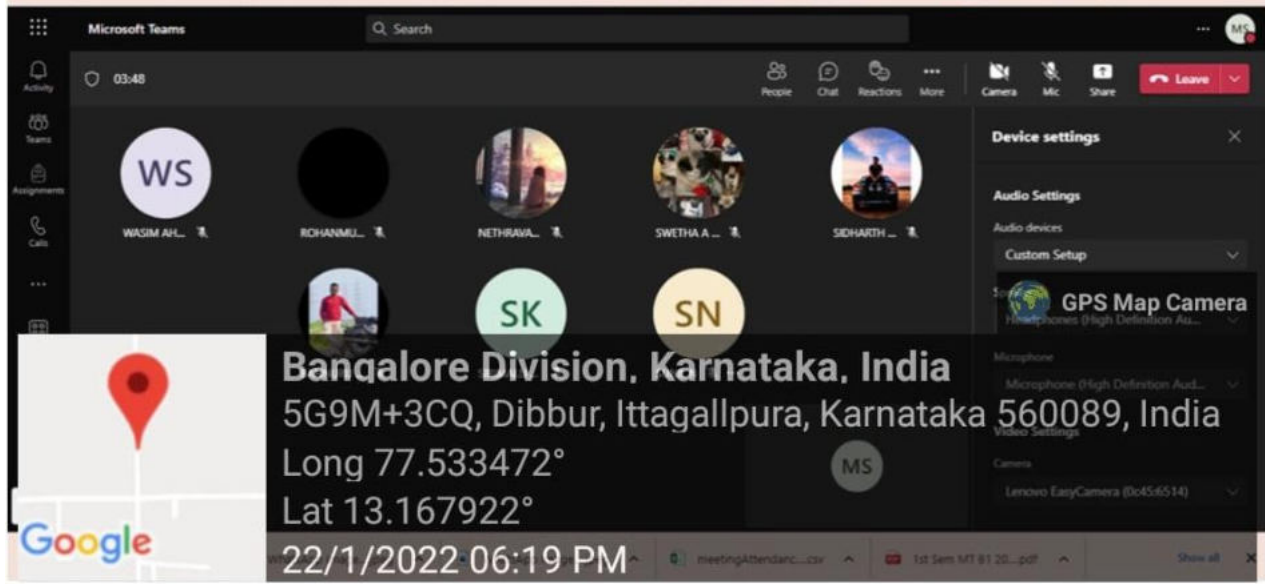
Microsoft Teams
Search
MS
Activity
Teams
Assignments
Calls
03:48
People
Chat
Reactions
More
Camera
Mic
Share
Leave
Device settings
Audio Settings
Audio devices
Custom Setup
Headphones (High Definition Au...
Microphone
Microphone (High Definition Aud...
Video Settings
Camera
Lenovo EasyCamera (0c45:6514)
WS
WASIM AH...
ROHANMU...
NETHRAVA...
SWETHA A ...
SIDHARTH ...
SK
SN
MS
GPS Map Camera
Bangalore Division, Karnataka, India
5G9M+3CQ, Dibbur, Ittagallpura, Karnataka 560089, India
Long 77.533472°
Lat 13.167922°
22/1/2022 06:19 PM
Google
meetingAttendanc....csv
1st Sem MT 81 20....pdf
Show all